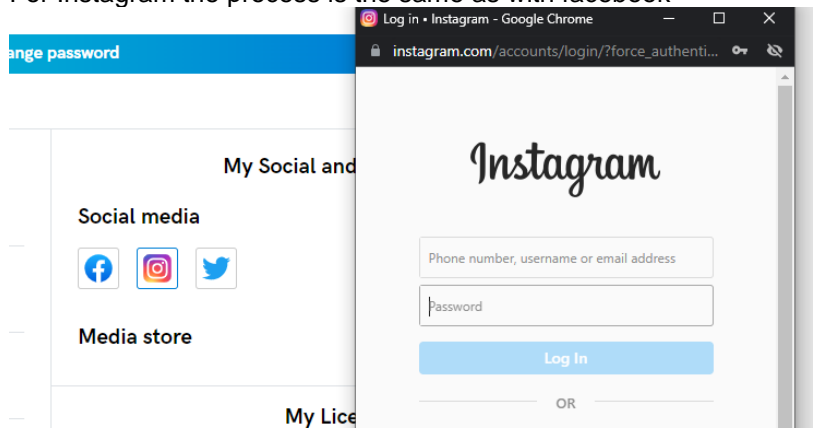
For Instagram the process is the same as with facebook

ange password

My Social and

Social media

Media store

My Lice

Log in • Instagram - Google Chrome

instagram.com/accounts/login/?force_authenti...

Instagram

Phone number, username or email address

Password

Log In

OR